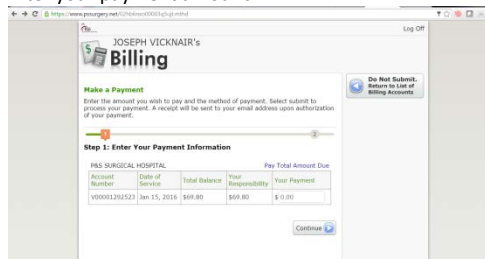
https://www.pssurgery.net/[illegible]

Log Off

JOSEPH VICKNAIR's

Billing

Make a Payment

Enter the amount you wish to pay and the method of payment. Select submit to process your payment. A receipt will be sent to your email address upon authorization of your payment.

1

2

Step 1: Enter Your Payment Information

P&S SURGICAL HOSPITAL

Pay Total Amount Due

| Account Number | Date of Service | Total Balance | Your Responsibility | Your Payment |
|---|---|---|---|---|
| V00001292523 | Jan 15, 2016 | $69.80 | $69.80 | $ 0.00 |

Continue

Do Not Submit. Return to List of Billing Accounts